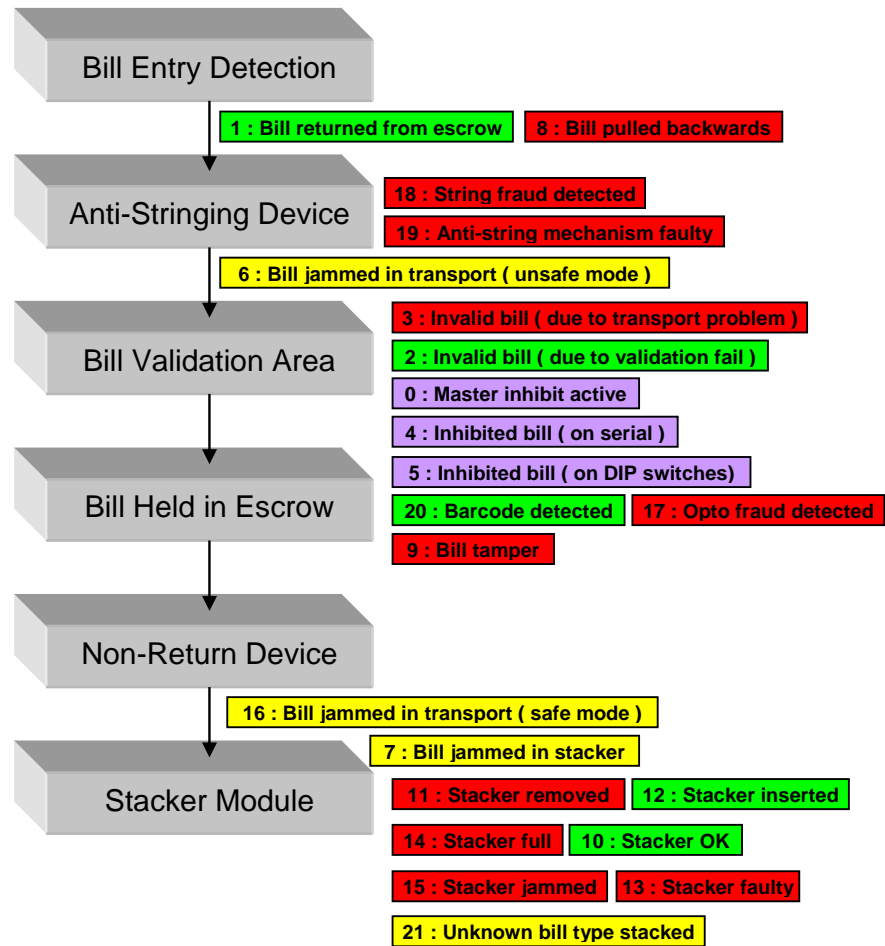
Bill Entry Detection

1 : Bill returned from escrow

8 : Bill pulled backwards

Anti-Stringing Device

18 : String fraud detected

19 : Anti-string mechanism faulty

6 : Bill jammed in transport ( unsafe mode )

Bill Validation Area

3 : Invalid bill ( due to transport problem )

2 : Invalid bill ( due to validation fail )

0 : Master inhibit active

4 : Inhibited bill ( on serial )

Bill Held in Escrow

5 : Inhibited bill ( on DIP switches)

20 : Barcode detected

17 : Opto fraud detected

9 : Bill tamper

Non-Return Device

16 : Bill jammed in transport ( safe mode )

7 : Bill jammed in stacker

Stacker Module

11 : Stacker removed

12 : Stacker inserted

14 : Stacker full

10 : Stacker OK

15 : Stacker jammed

13 : Stacker faulty

21 : Unknown bill type stacked